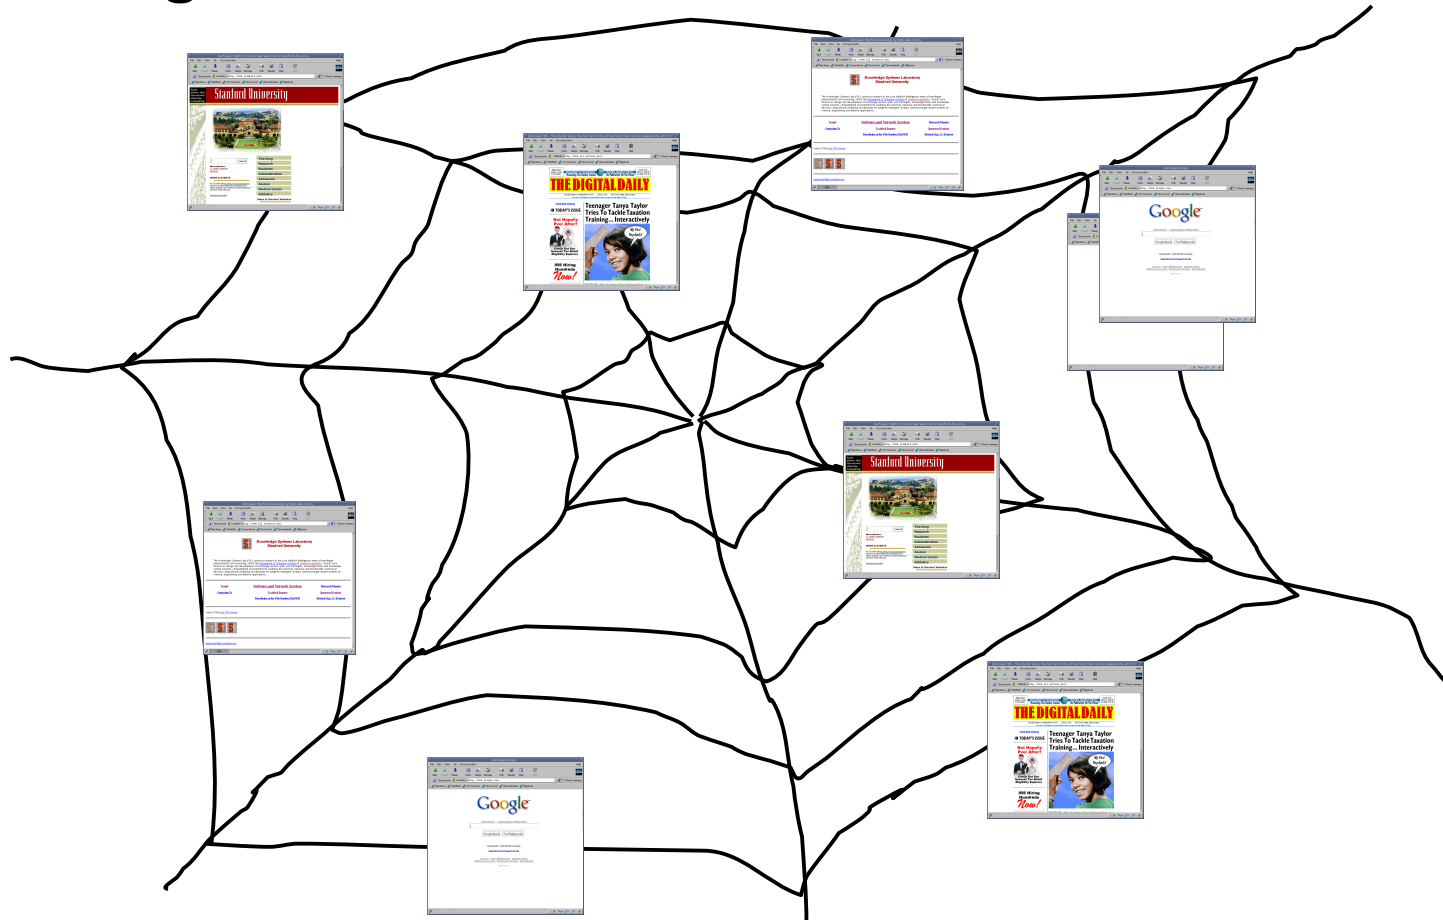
Stanford University

THE DIGITAL DAILY

TODAY'S ISSUE

Teenager Tanya Taylor Tries To Tackle Taxation Training... Interactively

Not Happily Ever After?

IRS Hiring Hundreds Now!

Knowledge Systems Laboratory
Stanford University

Google

Knowledge Systems Laboratory
Stanford University

Stanford University

THE DIGITAL DAILY

TODAY'S ISSUE

Teenager Tanya Taylor Tries To Tackle Taxation Training... Interactively

Not Happily Ever After?

IRS Hiring Hundreds Now!

Google